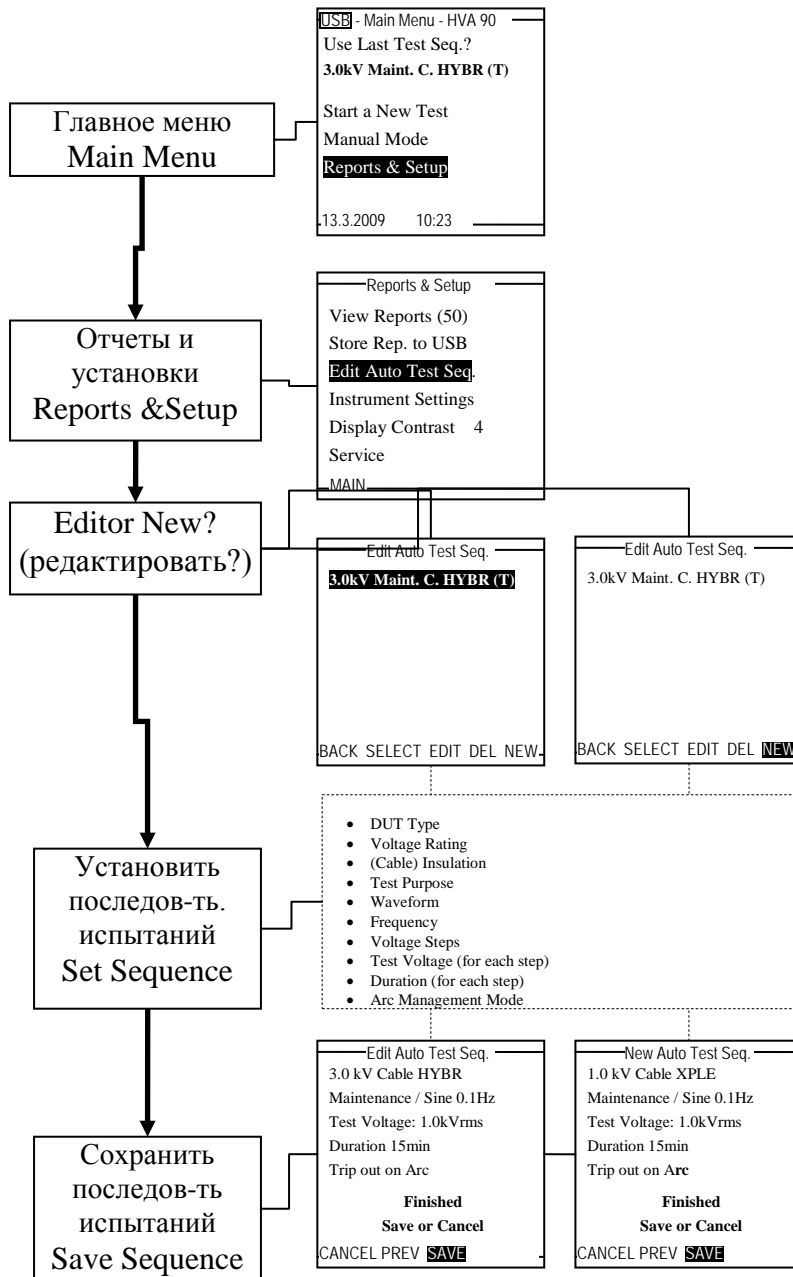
USB - Main Menu - HVA 90
Use Last Test Seq.?
3.0kV Maint. C. HYBR (T)

Start a New Test
Manual Mode
Reports & Setup

13.3.2009 10:23

Главное меню
Main Menu

Reports & Setup
View Reports (50)
Store Rep. to USB
Edit Auto Test Seq.
Instrument Settings
Display Contrast 4
Service
MAIN

Отчеты и установки
Reports &Setup

Editor New?
(редактировать?)

Edit Auto Test Seq.
3.0kV Maint. C. HYBR (T)

BACK SELECT EDIT DEL NEW

Edit Auto Test Seq.
3.0kV Maint. C. HYBR (T)

BACK SELECT EDIT DEL NEW

Установить последов-ть. испытаний
Set Sequence

- DUT Type
- Voltage Rating
- (Cable) Insulation
- Test Purpose
- Waveform
- Frequency
- Voltage Steps
- Test Voltage (for each step)
- Duration (for each step)
- Arc Management Mode

Сохранить последов-ть испытаний
Save Sequence

Edit Auto Test Seq.
3.0 kV Cable HYBR
Maintenance / Sine 0.1Hz
Test Voltage: 1.0kVrms
Duration 15min
Trip out on Arc
Finished
Save or Cancel
CANCEL PREV SAVE

New Auto Test Seq.
1.0 kV Cable XPLE
Maintenance / Sine 0.1Hz
Test Voltage: 1.0kVrms
Duration 15min
Trip out on Arc
Finished
Save or Cancel
CANCEL PREV SAVE